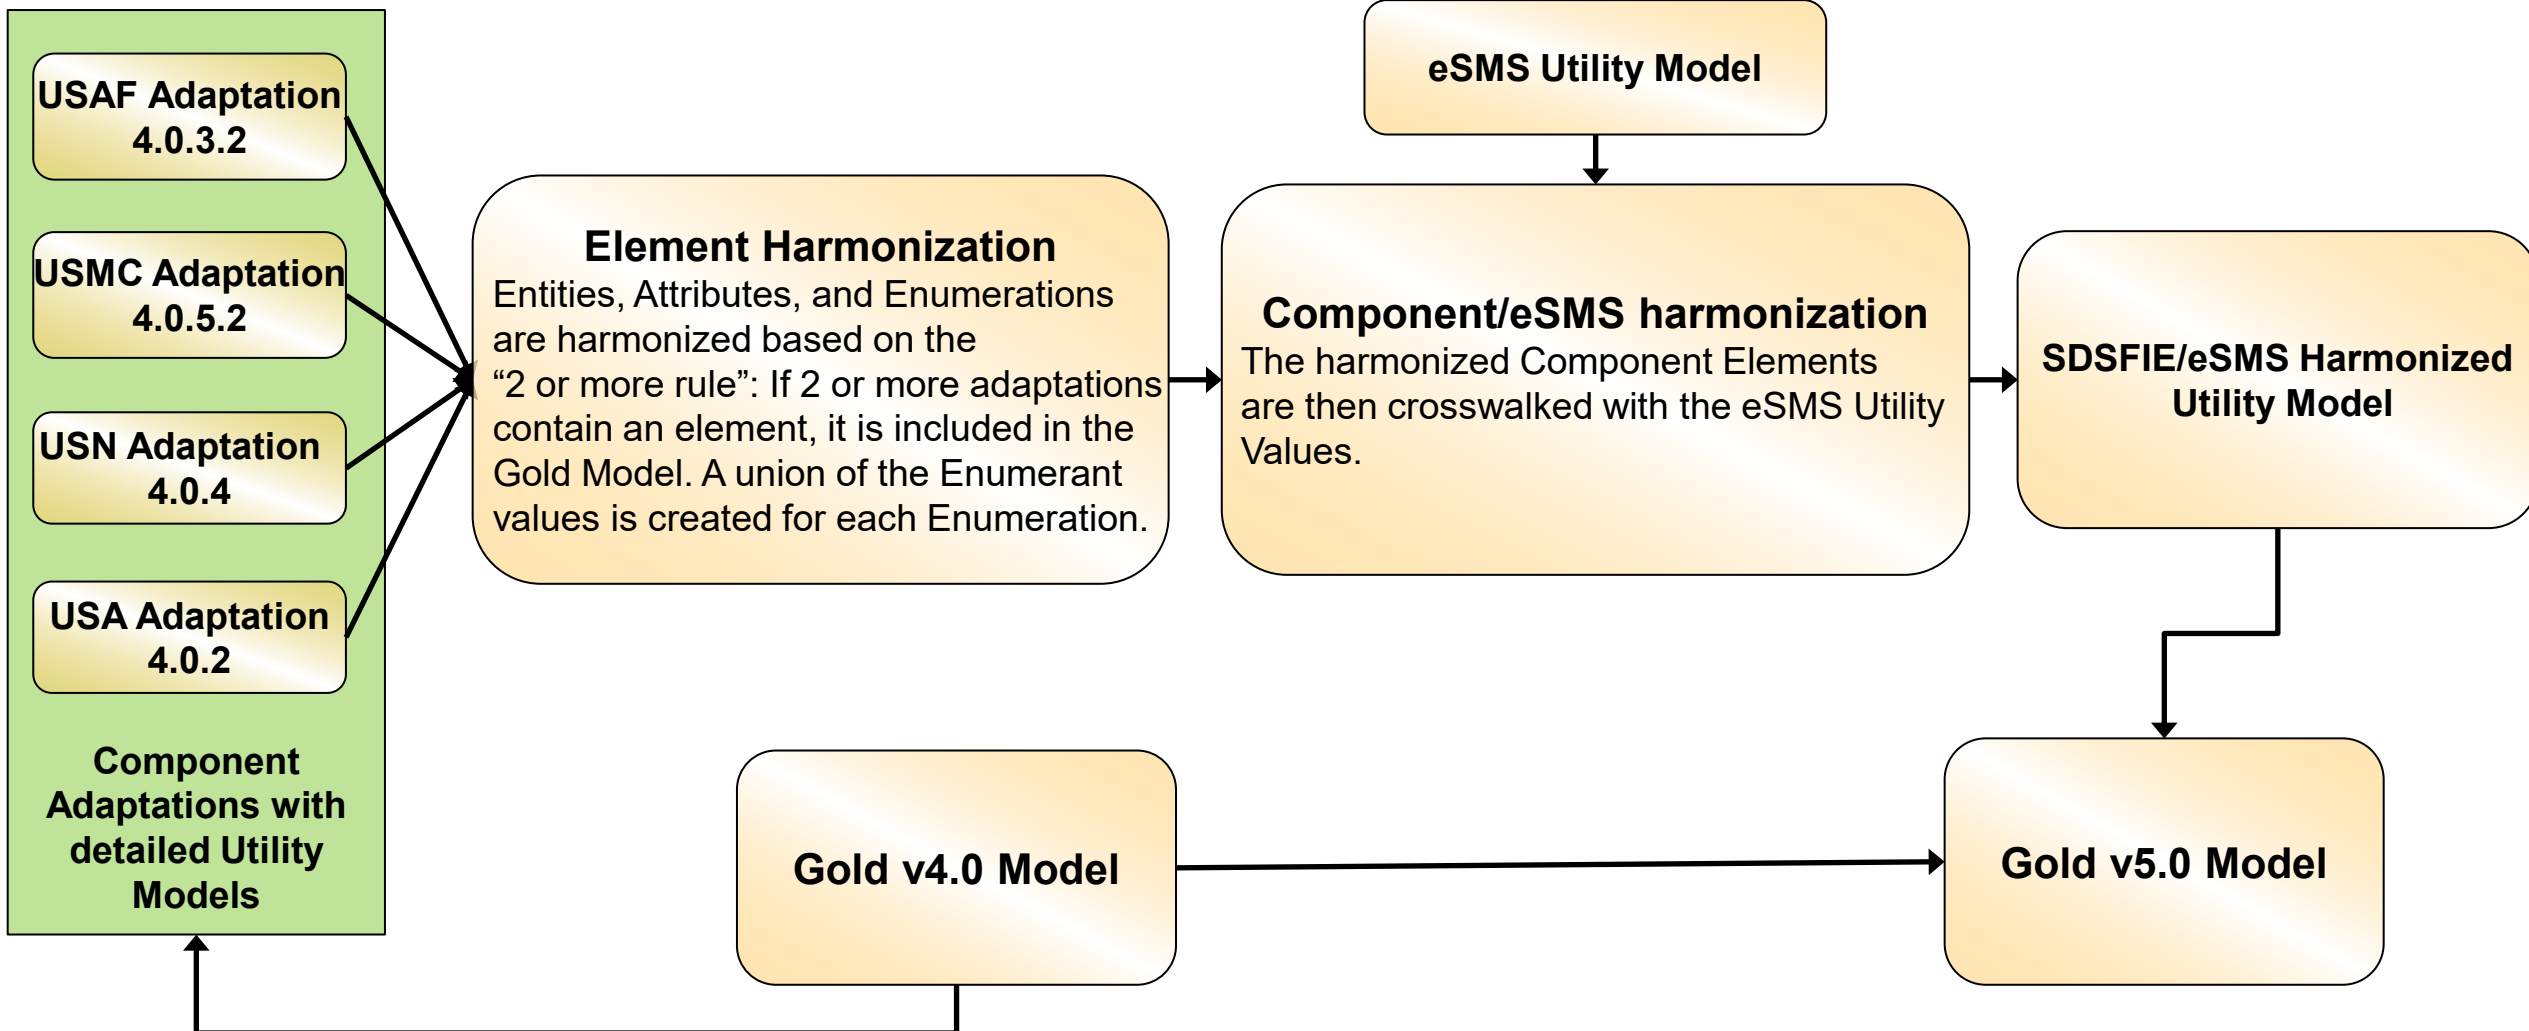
USAF Adaptation 4.0.3.2

USMC Adaptation 4.0.5.2

USN Adaptation 4.0.4

USA Adaptation 4.0.2

Component Adaptations with detailed Utility Models

Element Harmonization
Entities, Attributes, and Enumerations are harmonized based on the “2 or more rule”: If 2 or more adaptations contain an element, it is included in the Gold Model. A union of the Enumerant values is created for each Enumeration.

eSMS Utility Model

Component/eSMS harmonization
The harmonized Component Elements are then crosswalked with the eSMS Utility Values.

SDSFIE/eSMS Harmonized Utility Model

Gold v4.0 Model

Gold v5.0 Model